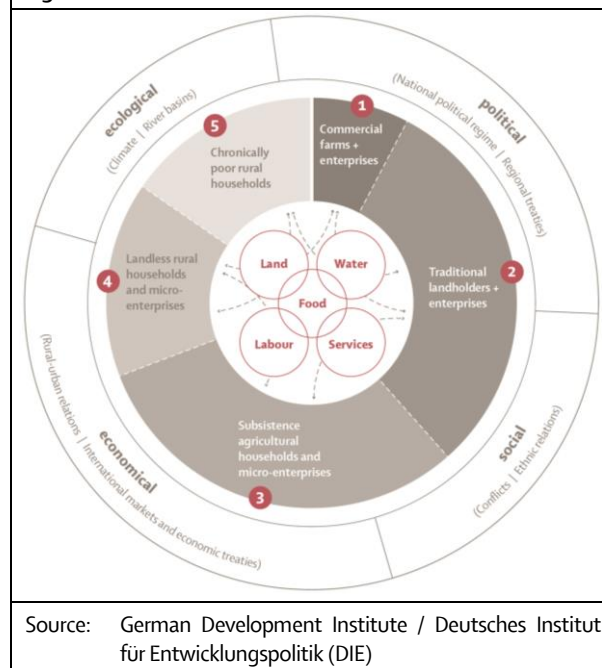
political
(National political regime | Regional treaties)

social
(Conflicts | Ethnic relations)

economical
(Rural-urban relations | International markets and economic treaties)

ecological
(Climate | River basins)

1
Commercial farms + enterprises

2
Traditional landholders + enterprises

3
Subsistence agricultural households and micro-enterprises

4
Landless rural households and micro-enterprises

5
Chronically poor rural households

Land
Water
Food
Labour
Services

Source: German Development Institute / Deutsches Institut für Entwicklungspolitik (DIE)